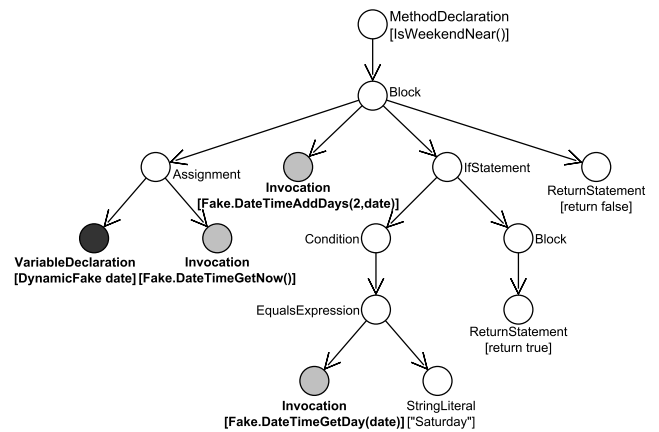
MethodDeclaration
[IsWeekendNear()]

Block

Assignment

Invocation
[Fake.DateTimeAddDays(2,date)]

IfStatement

ReturnStatement
[return false]

VariableDeclaration
[DynamicFake date]

Invocation
[Fake.DateTimeGetNow()]

Condition

Block

EqualsExpression

ReturnStatement
[return true]

Invocation
[Fake.DateTimeGetDay(date)]

StringLiteral
["Saturday"]